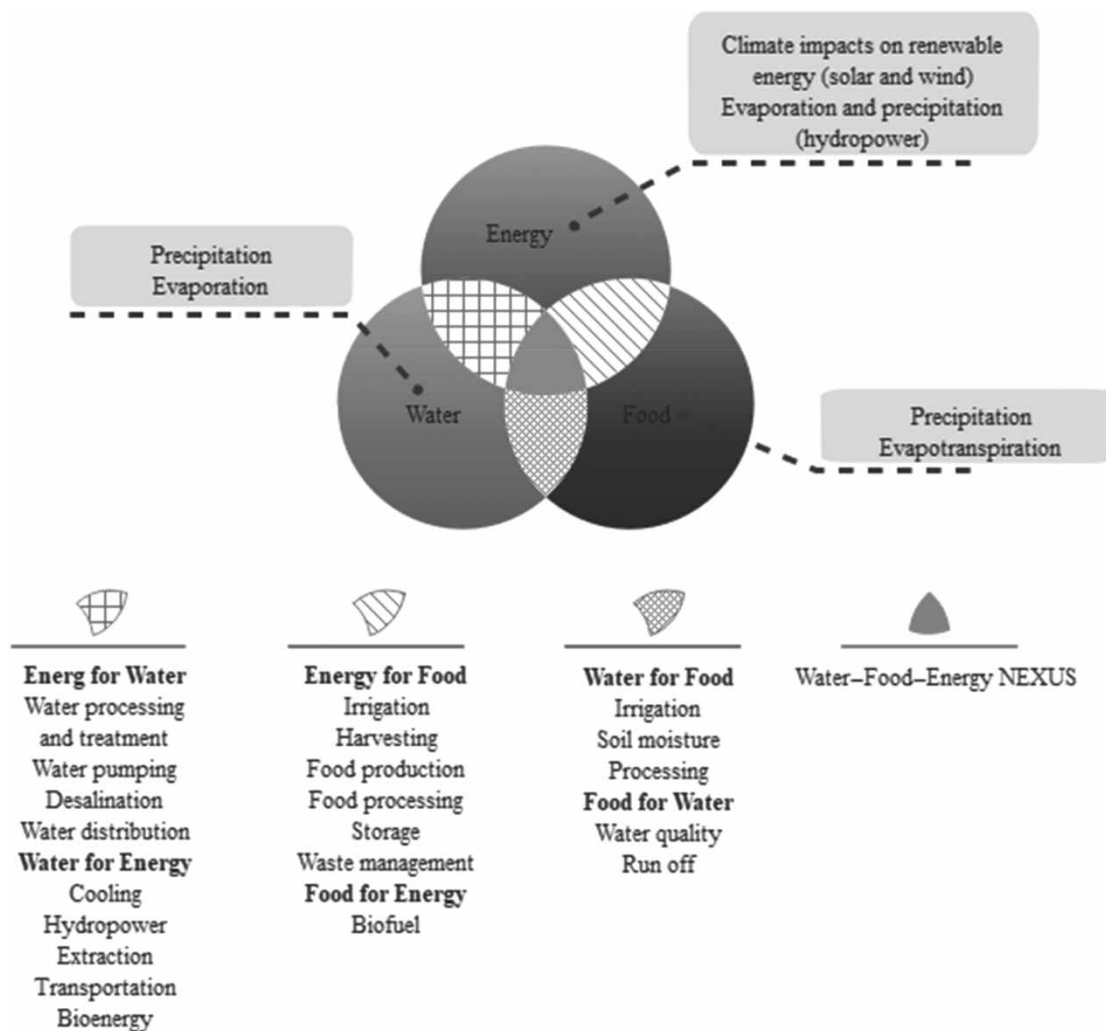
Climate impacts on renewable energy (solar and wind)
Evaporation and precipitation (hydropower)

Precipitation
Evaporation

Energy

Water

Food

Precipitation
Evapotranspiration

**Energ for Water**
Water processing and treatment
Water pumping
Desalination
Water distribution
**Water for Energy**
Cooling
Hydropower
Extraction
Transportation
Bioenergy

**Energy for Food**
Irrigation
Harvesting
Food production
Food processing
Storage
Waste management
**Food for Energy**
Biofuel

**Water for Food**
Irrigation
Soil moisture
Processing
**Food for Water**
Water quality
Run off

Water–Food–Energy NEXUS